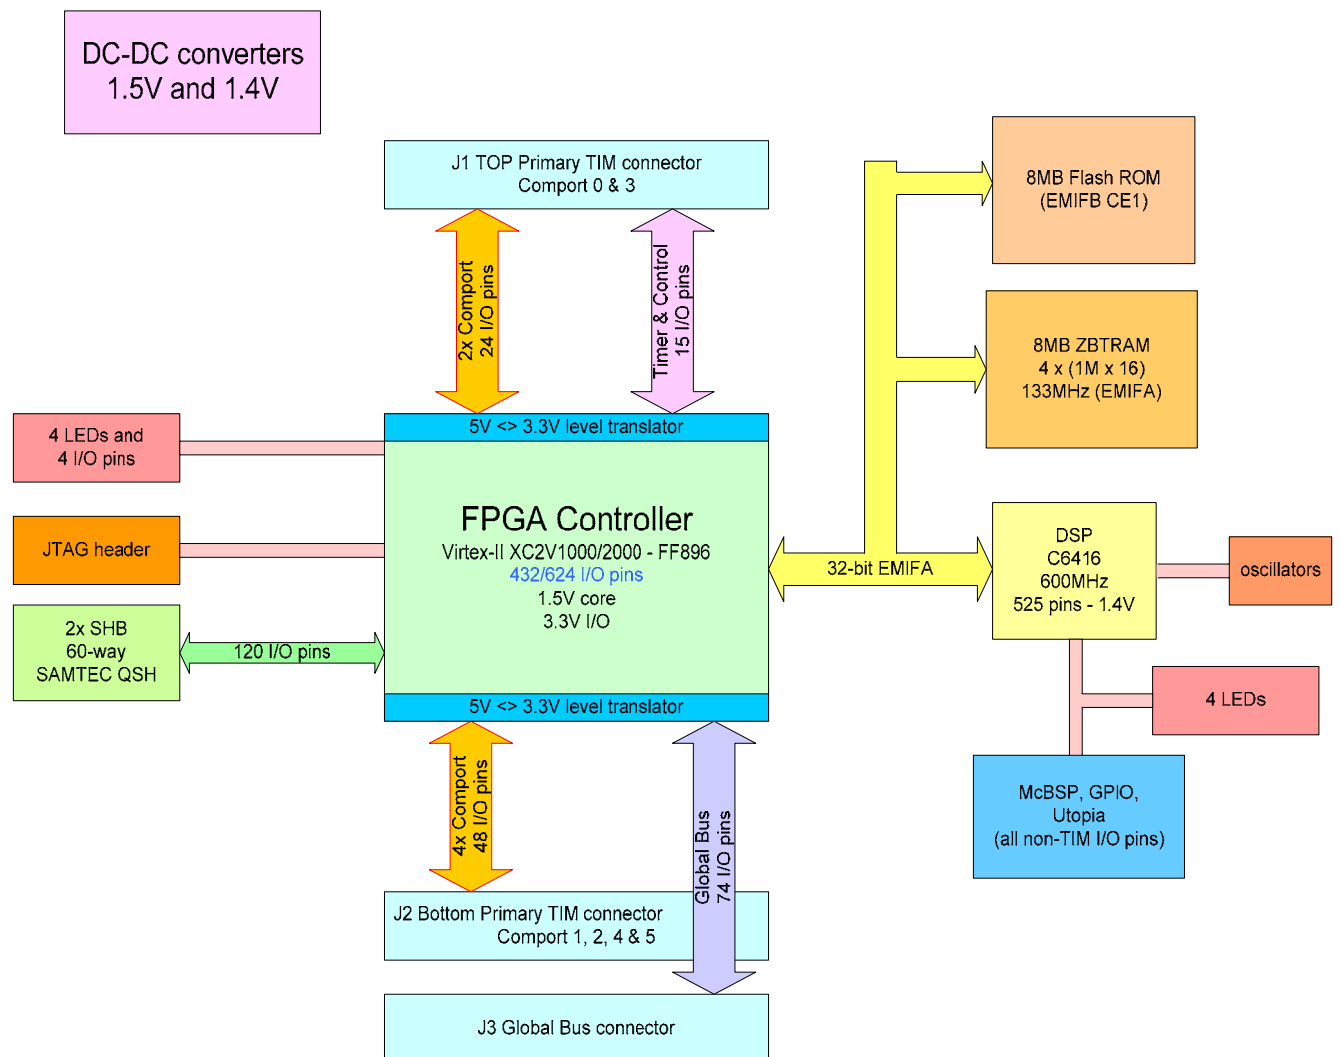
DC-DC converters
1.5V and 1.4V

J1 TOP Primary TIM connector
Comport 0 & 3

2x Comport
24 I/O pins

Timer & Control
15 I/O pins

8MB Flash ROM
(EMIFB CE1)

8MB ZBTRAM
4 x (1M x 16)
133MHz (EMIFA)

4 LEDs and
4 I/O pins

5V <> 3.3V level translator

FPGA Controller
Virtex-II XC2V1000/2000 - FF896
432/624 I/O pins
1.5V core
3.3V I/O

JTAG header

32-bit EMIFA

DSP
C6416
600MHz
525 pins - 1.4V

oscillators

2x SHB
60-way
SAMTEC QSH

120 I/O pins

5V <> 3.3V level translator

4 LEDs

4x Comport
48 I/O pins

Global Bus
74 I/O pins

McBSP, GPIO,
Utopia
(all non-TIM I/O pins)

J2 Bottom Primary TIM connector
Comport 1, 2, 4 & 5

J3 Global Bus connector